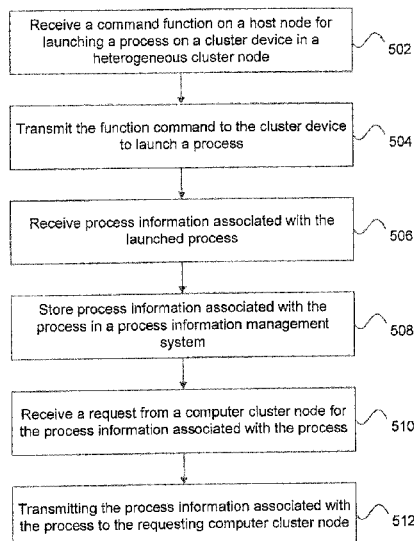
Receive a command function on a host node for launching a process on a cluster device in a heterogeneous cluster node

502

Transmit the function command to the cluster device to launch a process

504

Receive process information associated with the launched process

506

Store process information associated with the process in a process information management system

508

Receive a request from a computer cluster node for the process information associated with the process

510

Transmitting the process information associated with the process to the requesting computer cluster node

512